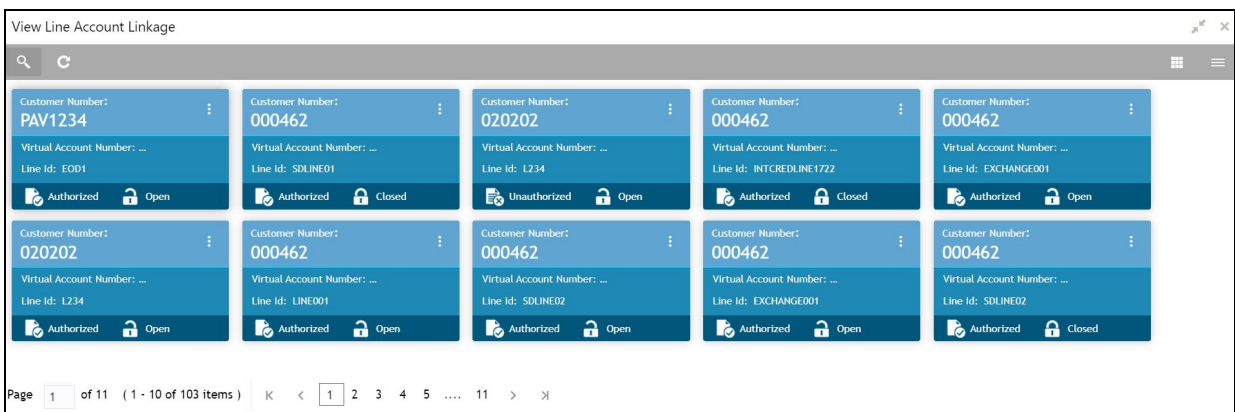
View Line Account Linkage

Customer Number:
PAV1234
Virtual Account Number: ...
Line Id: EOD1
Authorized Open

Customer Number:
000462
Virtual Account Number: ...
Line Id: SDLINE01
Authorized Closed

Customer Number:
020202
Virtual Account Number: ...
Line Id: L234
Unauthorized Open

Customer Number:
000462
Virtual Account Number: ...
Line Id: INTCREDLINE1722
Authorized Closed

Customer Number:
000462
Virtual Account Number: ...
Line Id: EXCHANGE001
Authorized Open

Customer Number:
020202
Virtual Account Number: ...
Line Id: L234
Authorized Open

Customer Number:
000462
Virtual Account Number: ...
Line Id: LINE001
Authorized Open

Customer Number:
000462
Virtual Account Number: ...
Line Id: SDLINE02
Authorized Open

Customer Number:
000462
Virtual Account Number: ...
Line Id: EXCHANGE001
Authorized Open

Customer Number:
000462
Virtual Account Number: ...
Line Id: SDLINE02
Authorized Closed

Page 1 of 11 (1 - 10 of 103 items) K < 1 2 3 4 5 .... 11 > >I